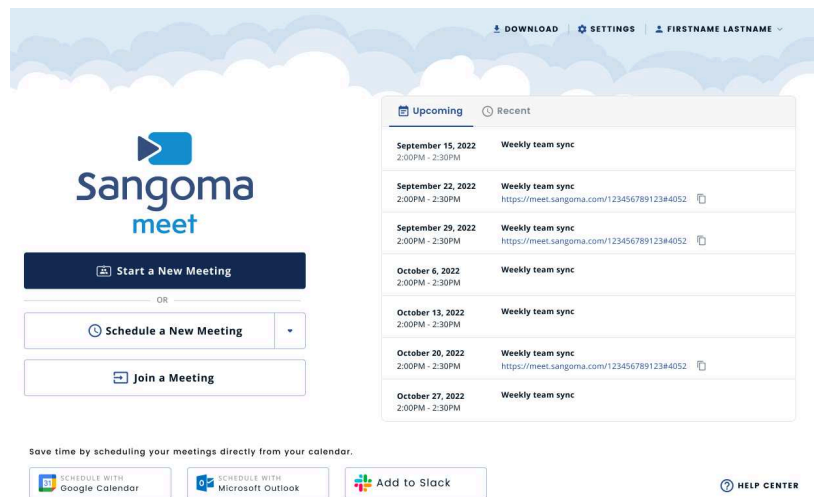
DOWNLOAD | SETTINGS | FIRSTNAME LASTNAME

Sangoma
meet

Start a New Meeting

OR

Schedule a New Meeting

Join a Meeting

Upcoming Recent

| | |
|---|---|
| September 15, 2022 2:00PM - 2:30PM | Weekly team sync |
| September 22, 2022 2:00PM - 2:30PM | Weekly team sync https://meet.sangoma.com/123456789123#4052 |
| September 29, 2022 2:00PM - 2:30PM | Weekly team sync https://meet.sangoma.com/123456789123#4052 |
| October 6, 2022 2:00PM - 2:30PM | Weekly team sync |
| October 13, 2022 2:00PM - 2:30PM | Weekly team sync |
| October 20, 2022 2:00PM - 2:30PM | Weekly team sync https://meet.sangoma.com/123456789123#4052 |
| October 27, 2022 2:00PM - 2:30PM | Weekly team sync |

Save time by scheduling your meetings directly from your calendar.

31 SCHEDULE WITH Google Calendar

SCHEDULE WITH Microsoft Outlook

Add to Slack

HELP CENTER